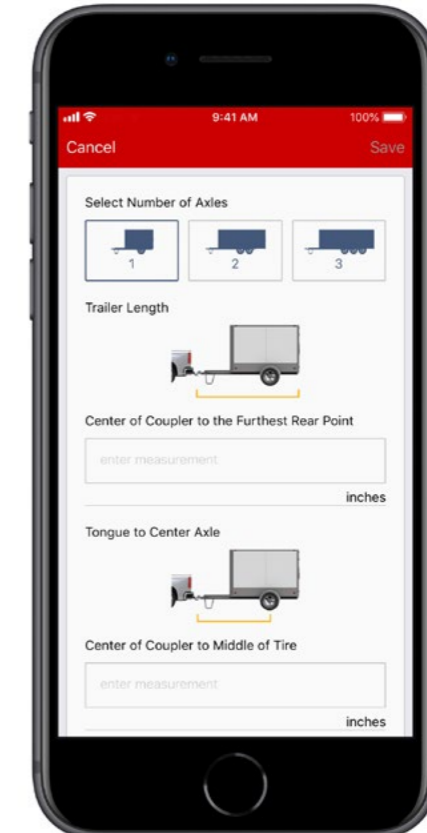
9:41 AM

100%

Cancel

Save

Select Number of Axles

1

2

3

Trailer Length

Center of Coupler to the Furthest Rear Point

enter measurement

inches

Tongue to Center Axle

Center of Coupler to Middle of Tire

enter measurement

inches